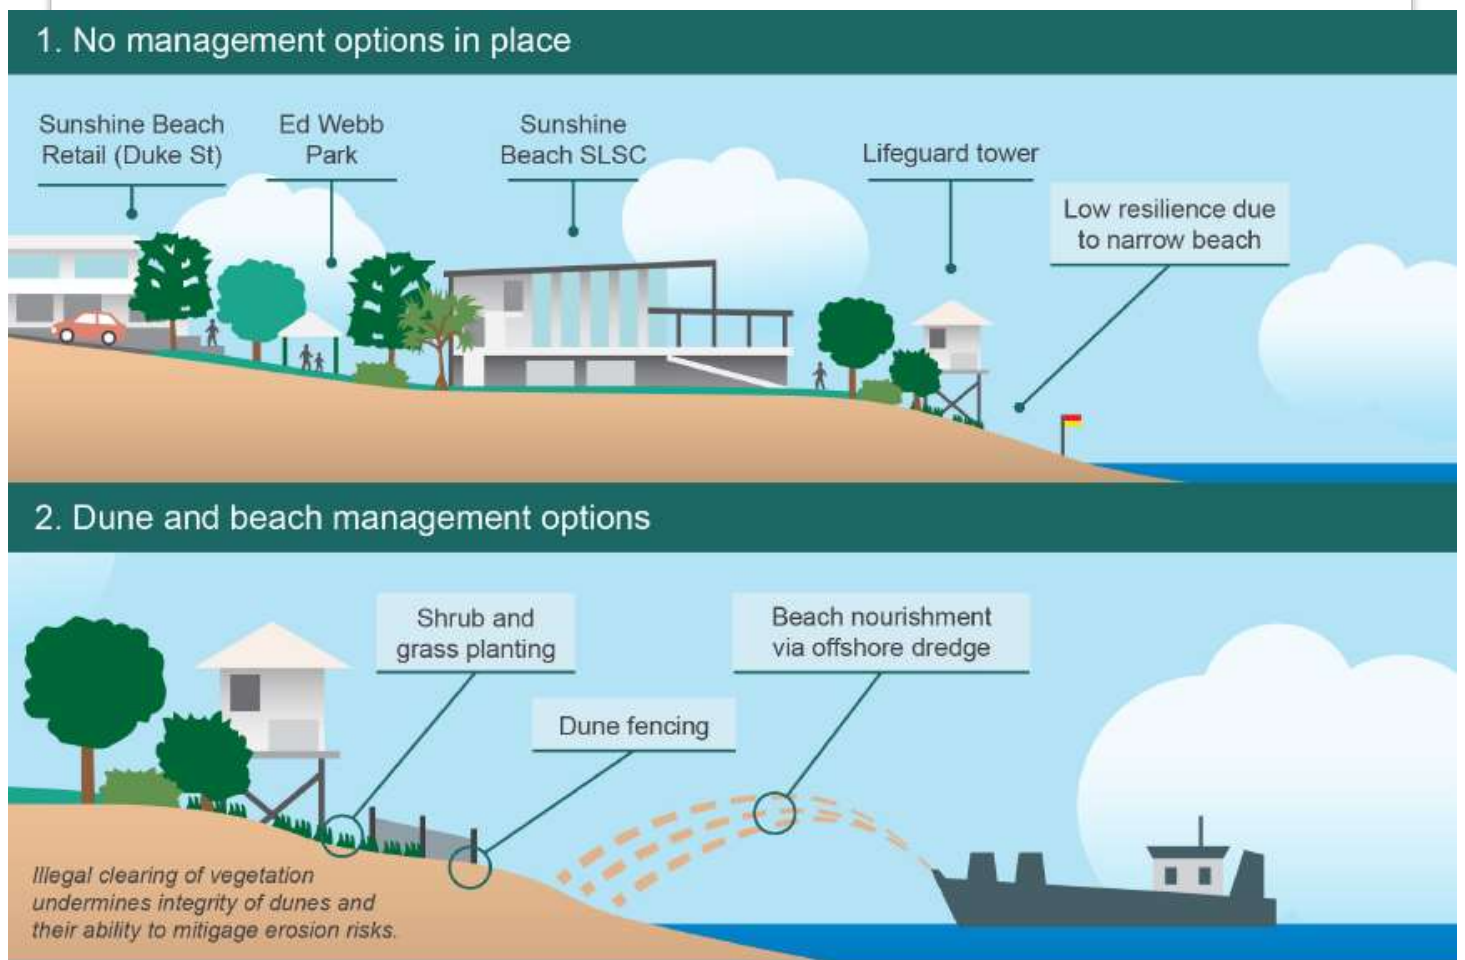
1. No management options in place

Sunshine Beach Retail (Duke St)

Ed Webb Park

Sunshine Beach SLSC

Lifeguard tower

Low resilience due to narrow beach

2. Dune and beach management options

Shrub and grass planting

Beach nourishment via offshore dredge

Dune fencing

Illegal clearing of vegetation undermines integrity of dunes and their ability to mitigage erosion risks.